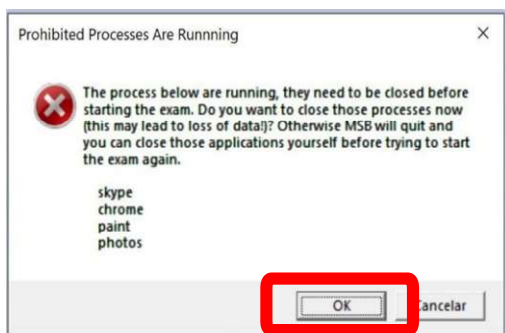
Prohibited Processes Are Runnning

×

The process below are running, they need to be closed before starting the exam. Do you want to close those processes now (this may lead to loss of data!)? Otherwise MSB will quit and you can close those applications yourself before trying to start the exam again.

skype
chrome
paint
photos

OK

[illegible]ancelar